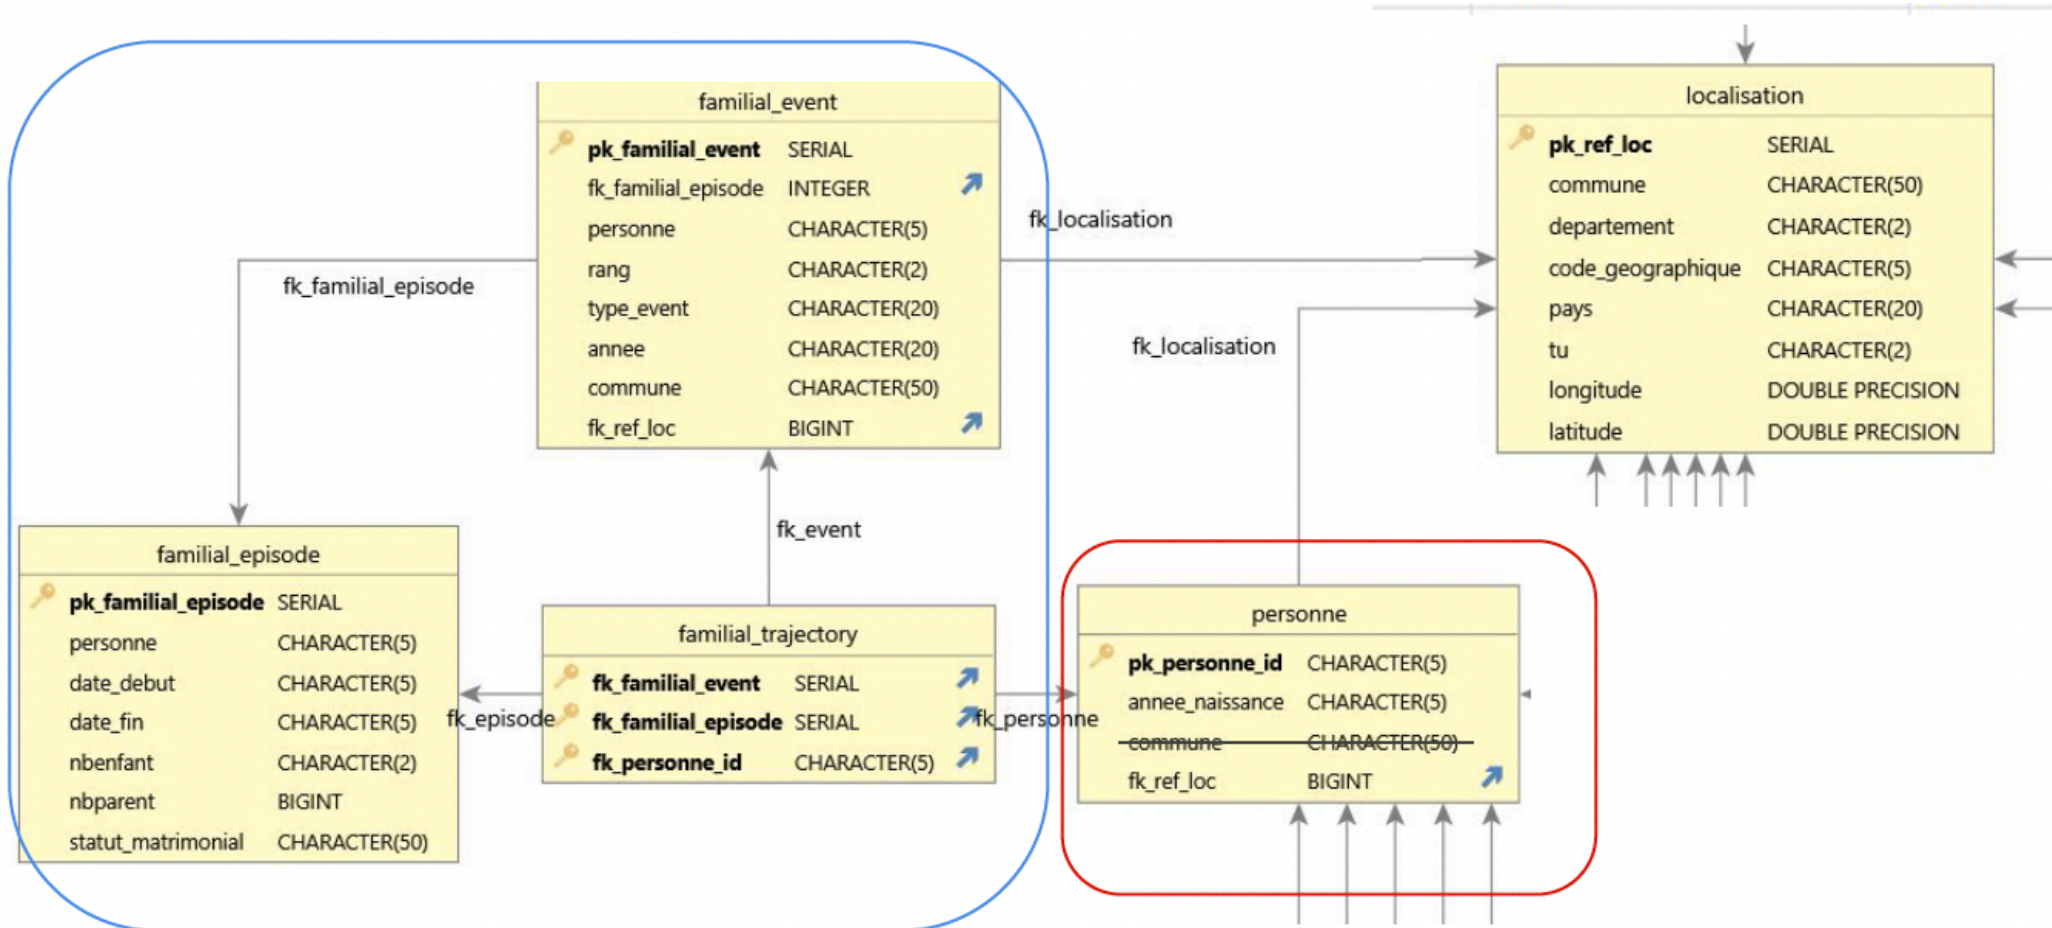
familial_event

| | |
|---|---|
| **pk_familial_event** | SERIAL |
| fk_familial_episode | INTEGER |
| personne | CHARACTER(5) |
| rang | CHARACTER(2) |
| type_event | CHARACTER(20) |
| annee | CHARACTER(20) |
| commune | CHARACTER(50) |
| fk_ref_loc | BIGINT |

localisation

| | |
|---|---|
| **pk_ref_loc** | SERIAL |
| commune | CHARACTER(50) |
| departement | CHARACTER(2) |
| code_geographique | CHARACTER(5) |
| pays | CHARACTER(20) |
| tu | CHARACTER(2) |
| longitude | DOUBLE PRECISION |
| latitude | DOUBLE PRECISION |

fk_localisation

fk_familial_episode

fk_localisation

fk_event

familial_episode

| | |
|---|---|
| **pk_familial_episode** | SERIAL |
| personne | CHARACTER(5) |
| date_debut | CHARACTER(5) |
| date_fin | CHARACTER(5) |
| nbenfant | CHARACTER(2) |
| nbparent | BIGINT |
| statut_matrimonial | CHARACTER(50) |

familial_trajectory

| | |
|---|---|
| **fk_familial_event** | SERIAL |
| **fk_familial_episode** | SERIAL |
| **fk_personne_id** | CHARACTER(5) |

fk_episode

fk_personne

personne

| | |
|---|---|
| **pk_personne_id** | CHARACTER(5) |
| annee_naissance | CHARACTER(5) |
| ~~commune~~ | ~~CHARACTER(50)~~ |
| fk_ref_loc | BIGINT |